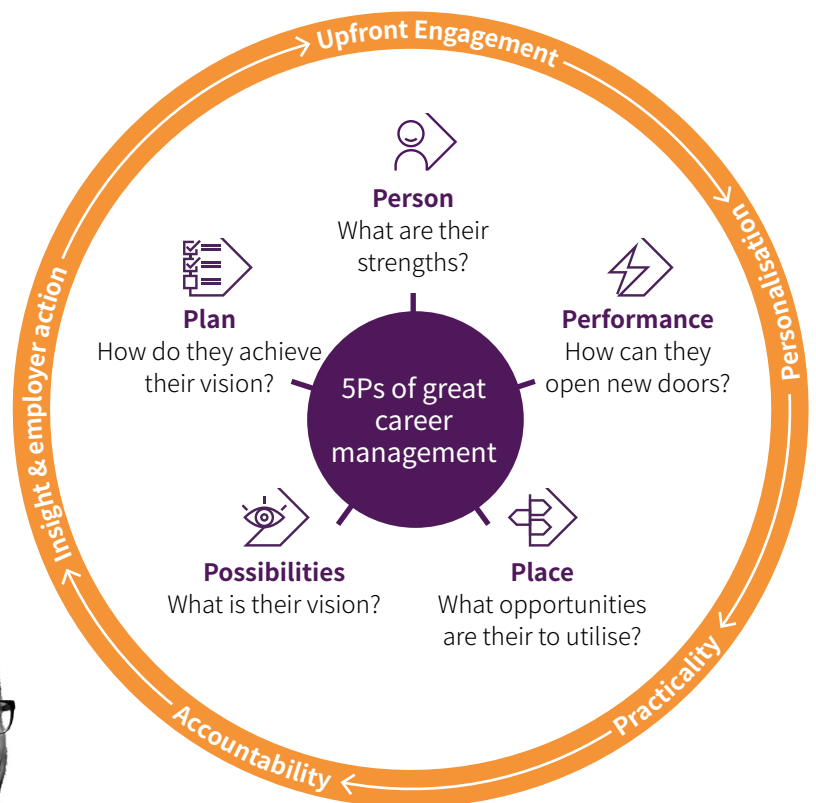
Upfront Engagement

Personalisation

Practicality

Accountability

Insight & employer action

Person
What are their strengths?

Performance
How can they open new doors?

Place
What opportunities are their to utilise?

Possibilities
What is their vision?

Plan
How do they achieve their vision?

5Ps of great career management